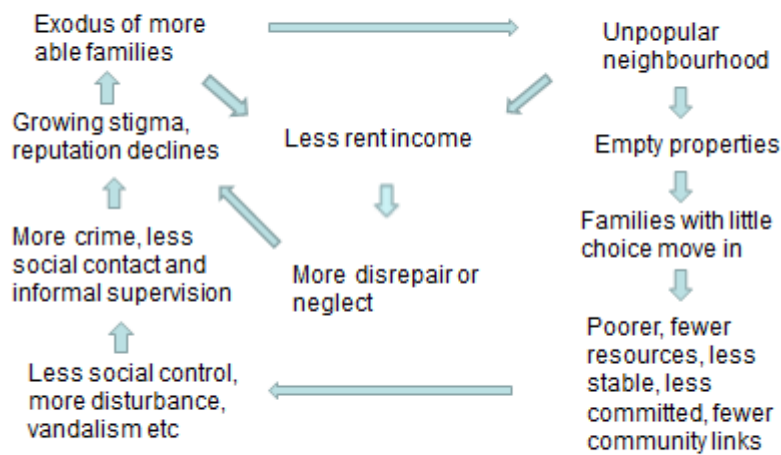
Exodus of more able families

Unpopular neighbourhood

Growing stigma, reputation declines

Less rent income

Empty properties

Families with little choice move in

More crime, less social contact and informal supervision

More disrepair or neglect

Poorer, fewer resources, less stable, less committed, fewer community links

Less social control, more disturbance, vandalism etc